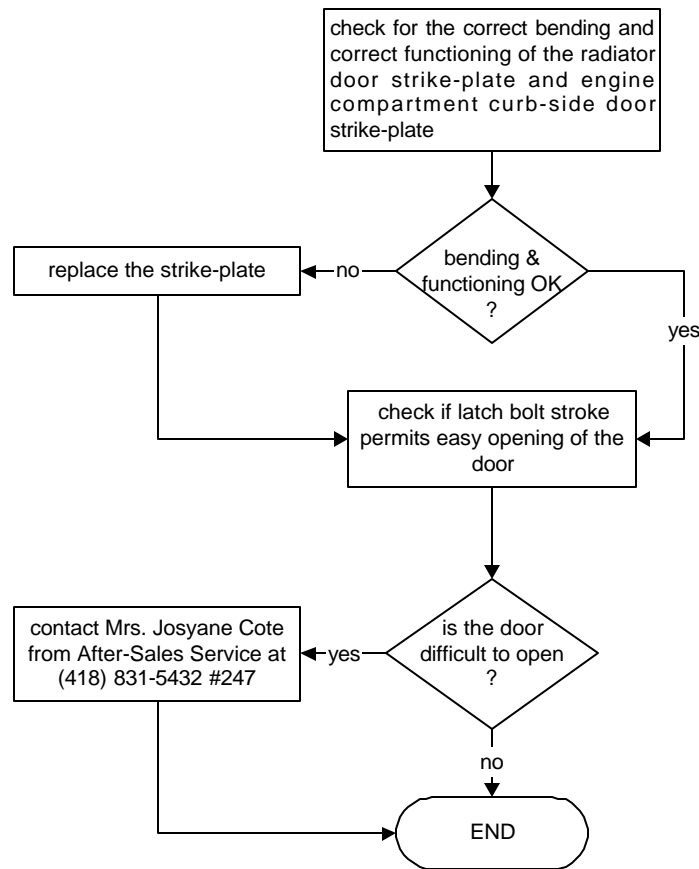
check for the correct bending and correct functioning of the radiator door strike-plate and engine compartment curb-side door strike-plate

bending & functioning OK ?

no

replace the strike-plate

yes

check if latch bolt stroke permits easy opening of the door

is the door difficult to open ?

yes

contact Mrs. Josyane Cote from After-Sales Service at (418) 831-5432 #247

no

END